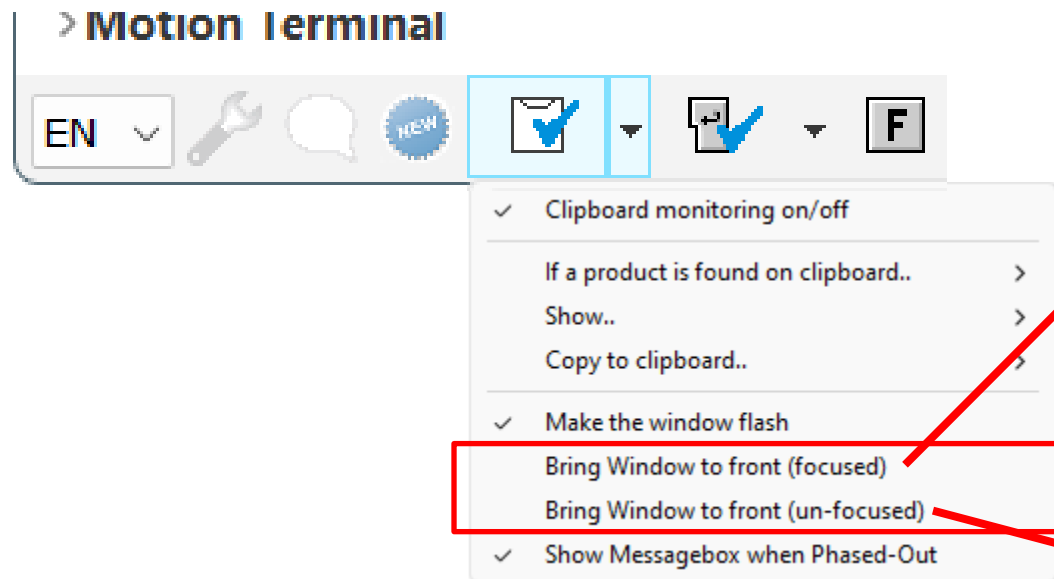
> Motion Terminal

EN

NEW

F

✓ Clipboard monitoring on/off

If a product is found on clipboard.. >

Show.. >

Copy to clipboard.. >

✓ Make the window flash

Bring Window to front (focused)

Bring Window to front (un-focused)

✓ Show Messagebox when Phased-Out